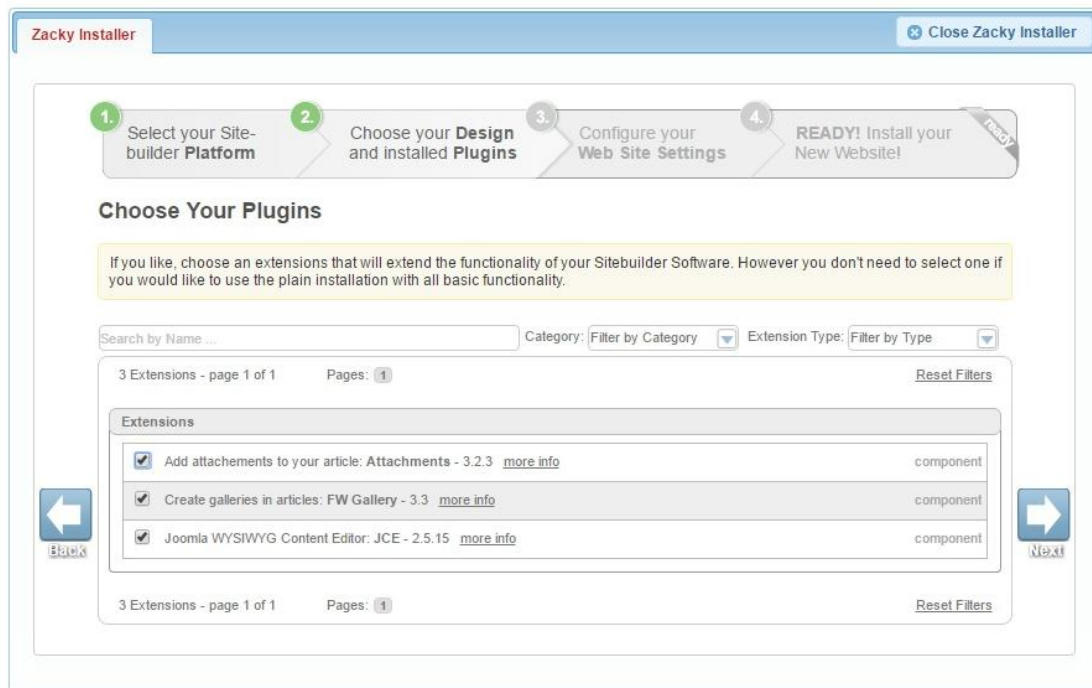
Zacky Installer

Close Zacky Installer

1. Select your Sitebuilder Platform

2. Choose your Design and installed Plugins

3. Configure your Web Site Settings

4. READY! Install your New Website!

ready

Choose Your Plugins

If you like, choose an extensions that will extend the functionality of your Sitebuilder Software. However you don't need to select one if you would like to use the plain installation with all basic functionality.

Search by Name ...

Category: Filter by Category

Extension Type: Filter by Type

3 Extensions - page 1 of 1 Pages: 1 Reset Filters

Extensions

| | | |
|---|---|---|
| ✔ | Add attachements to your article: **Attachments** - 3.2.3 more info | component |
| ✔ | Create galleries in articles: **FW Gallery** - 3.3 more info | component |
| ✔ | Joomla WYSIWYG Content Editor: **JCE** - 2.5.15 more info | component |

Back

Next

3 Extensions - page 1 of 1 Pages: 1 Reset Filters